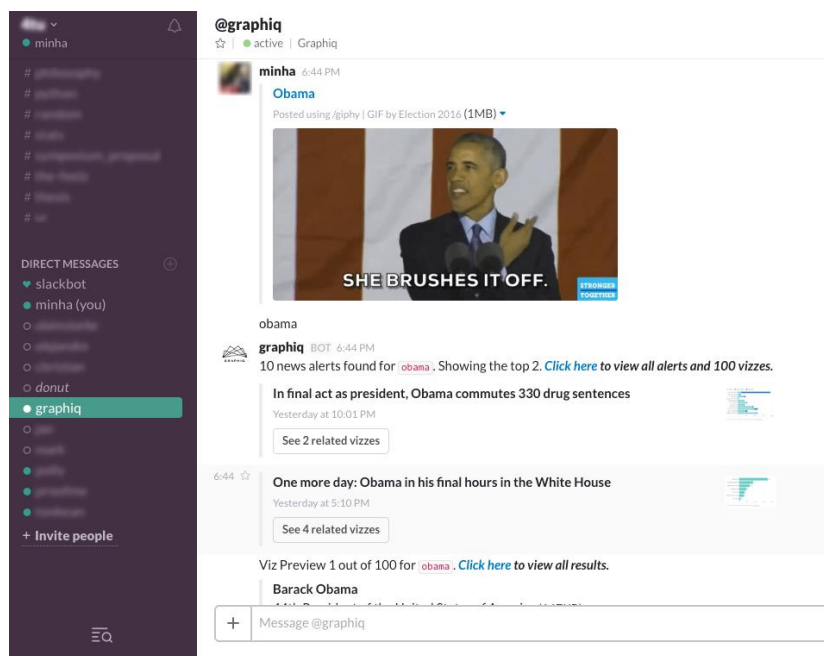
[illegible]
minha

# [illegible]
# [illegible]
# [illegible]
# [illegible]
# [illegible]
# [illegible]
# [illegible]
# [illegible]

DIRECT MESSAGES
slackbot
minha (you)
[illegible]
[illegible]
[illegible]
donut
graphiq
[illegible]
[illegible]
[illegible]
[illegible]
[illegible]
+ Invite people

@graphiq
active | Graphiq

minha 6:44 PM
Obama
Posted using /giphy | GIF by Election 2016 (1MB)
SHE BRUSHES IT OFF.
STRONGER TOGETHER

obama

graphiq BOT 6:44 PM
10 news alerts found for obama. Showing the top 2. Click here to view all alerts and 100 vizzes.

In final act as president, Obama commutes 330 drug sentences
Yesterday at 10:01 PM
See 2 related vizzes

6:44
One more day: Obama in his final hours in the White House
Yesterday at 5:10 PM
See 4 related vizzes

Viz Preview 1 out of 100 for obama. Click here to view all results.
Barack Obama
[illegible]

+ Message @graphiq